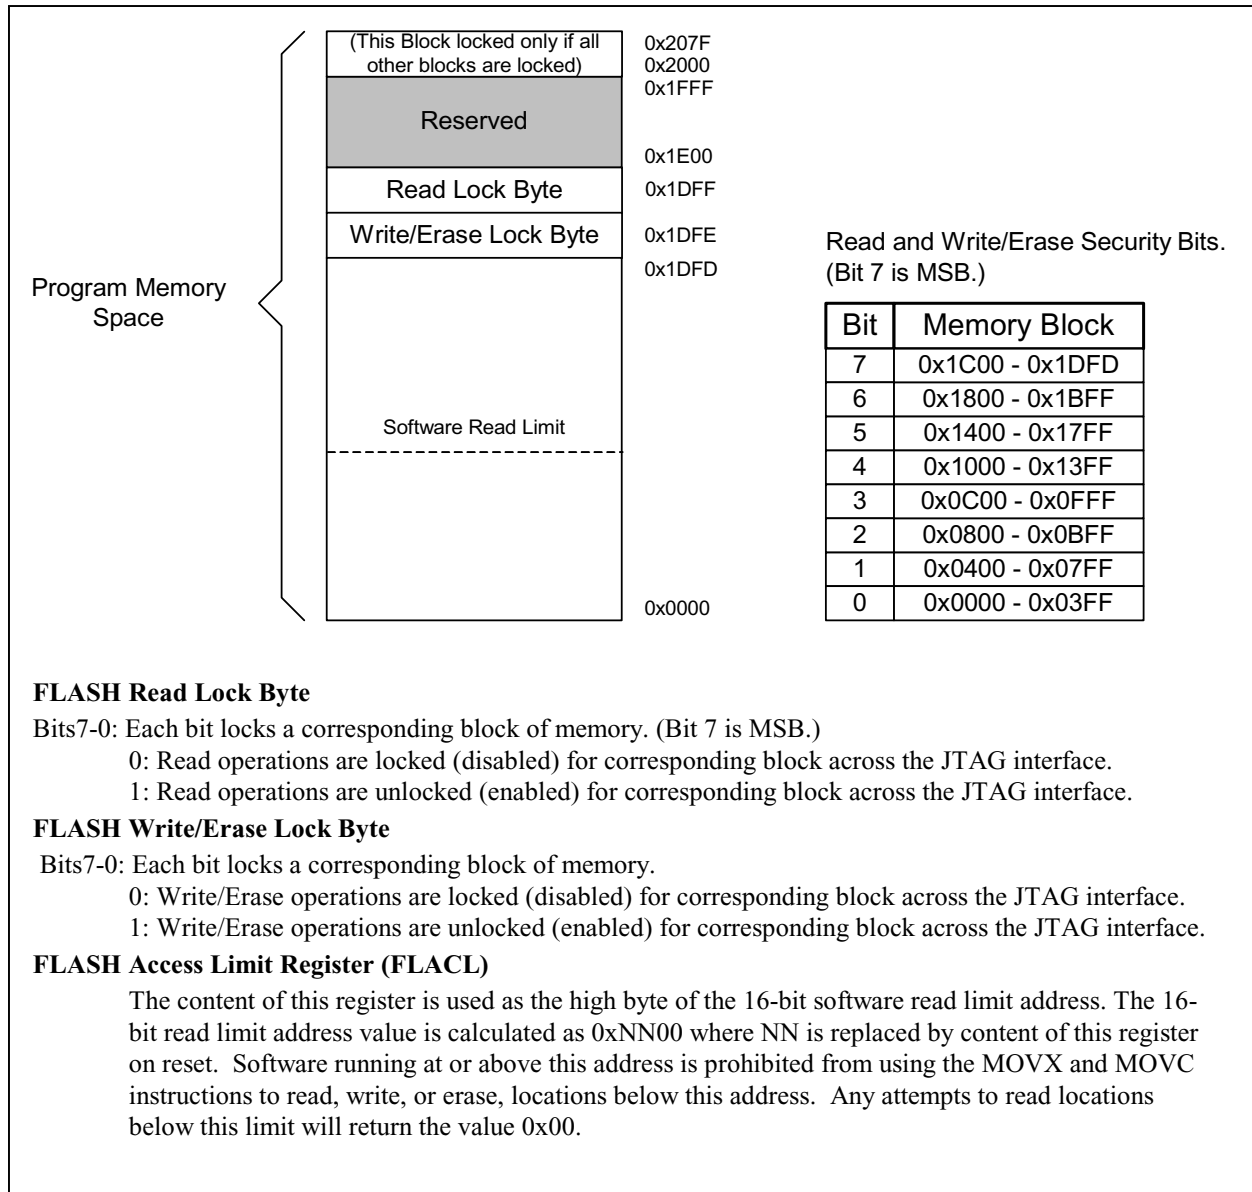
Program Memory Space

(This Block locked only if all other blocks are locked)

0x207F

0x2000

0x1FFF

Reserved

0x1E00

Read Lock Byte

0x1DFF

Write/Erase Lock Byte

0x1DFE

0x1DFD

Software Read Limit

0x0000

Read and Write/Erase Security Bits. (Bit 7 is MSB.)

| Bit | Memory Block |
|---|---|
| 7 | 0x1C00 - 0x1DFD |
| 6 | 0x1800 - 0x1BFF |
| 5 | 0x1400 - 0x17FF |
| 4 | 0x1000 - 0x13FF |
| 3 | 0x0C00 - 0x0FFF |
| 2 | 0x0800 - 0x0BFF |
| 1 | 0x0400 - 0x07FF |
| 0 | 0x0000 - 0x03FF |

FLASH Read Lock Byte

Bits7-0: Each bit locks a corresponding block of memory. (Bit 7 is MSB.)

0: Read operations are locked (disabled) for corresponding block across the JTAG interface.

1: Read operations are unlocked (enabled) for corresponding block across the JTAG interface.

FLASH Write/Erase Lock Byte

Bits7-0: Each bit locks a corresponding block of memory.

0: Write/Erase operations are locked (disabled) for corresponding block across the JTAG interface.

1: Write/Erase operations are unlocked (enabled) for corresponding block across the JTAG interface.

FLASH Access Limit Register (FLACL)

The content of this register is used as the high byte of the 16-bit software read limit address. The 16-bit read limit address value is calculated as 0xNN00 where NN is replaced by content of this register on reset. Software running at or above this address is prohibited from using the MOVX and MOVC instructions to read, write, or erase, locations below this address. Any attempts to read locations below this limit will return the value 0x00.